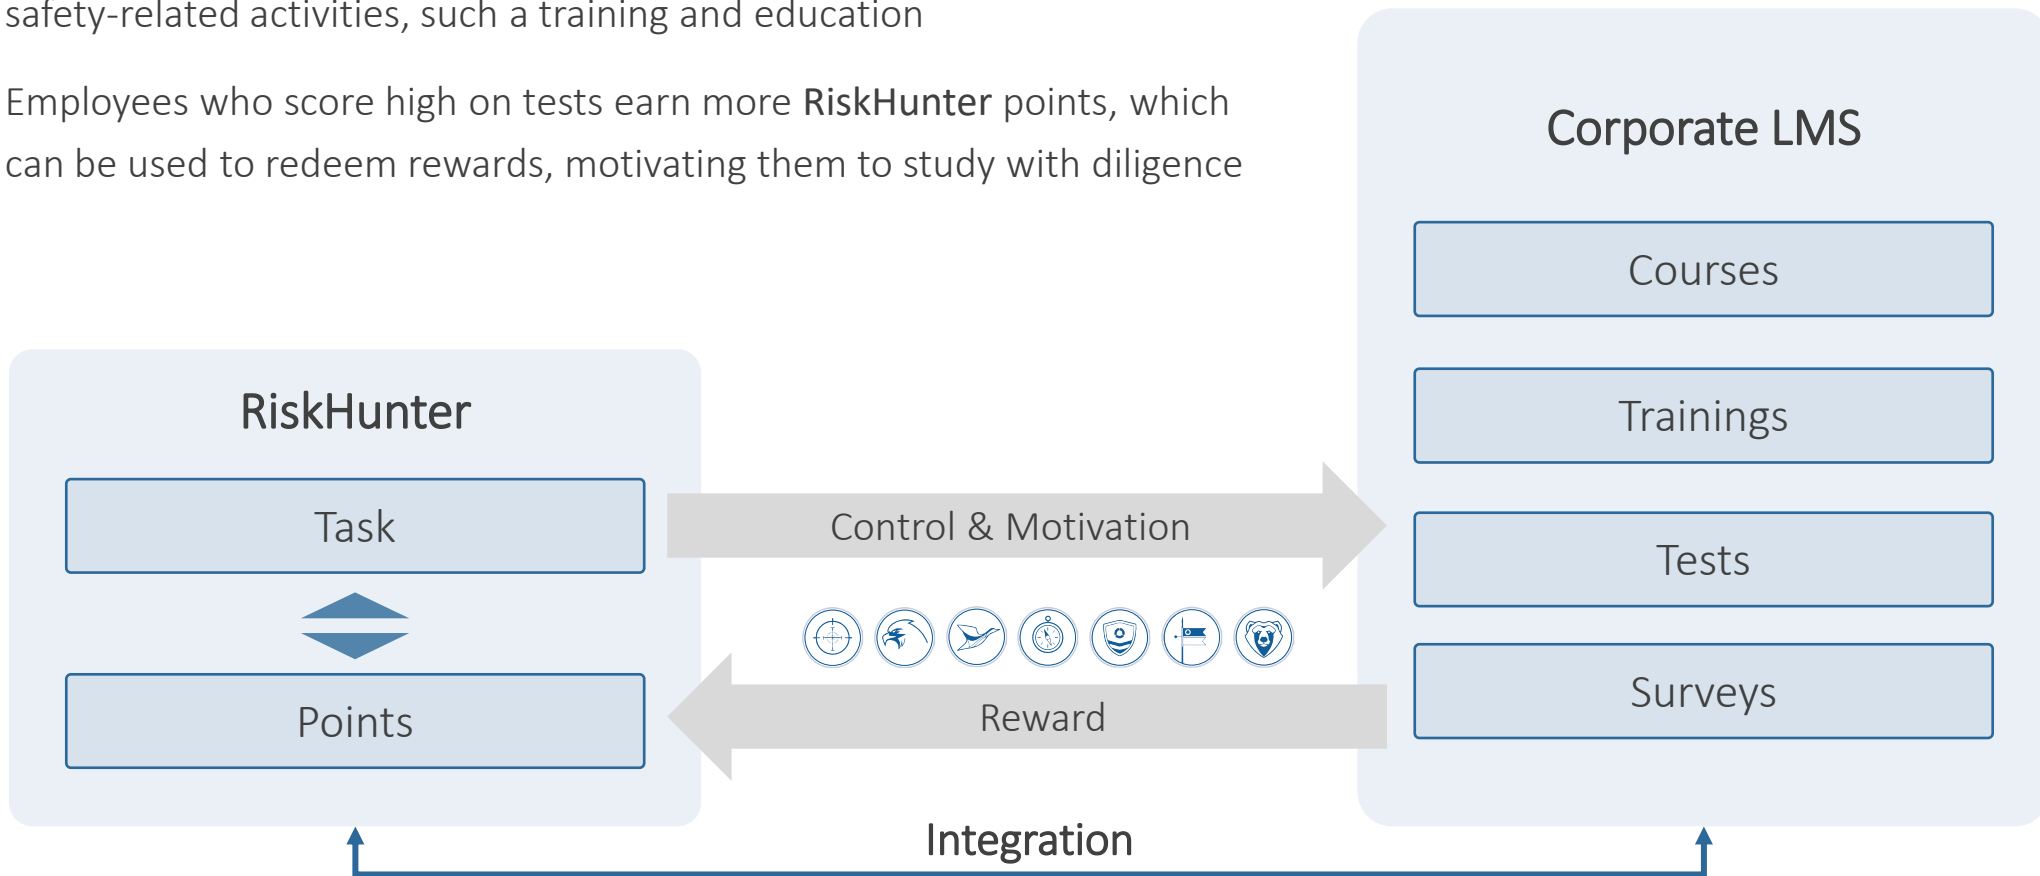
safety-related activities, such a training and education

Employees who score high on tests earn more **RiskHunter** points, which can be used to redeem rewards, motivating them to study with diligence

Corporate LMS

Courses

Trainings

Tests

Surveys

RiskHunter

Task

Points

Control & Motivation

Reward

Integration